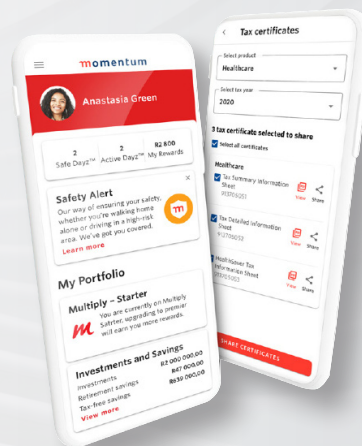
momentum

Anastasia Green

2
Safe Dayz™

2
Active Dayz™

R2 800
My Rewards

Safety Alert
Our way of ensuring your safety, whether you're walking home alone or driving in a high-risk area. We've got you covered.
Learn more

My Portfolio

Multiply – Starter
You are currently on Multiply Sarter, upgrading to premier will earn you more rewards.

Investments and Savings
Investments R2 000 000,00
Retirement savings R47 000,00
Tax-free savings R630 000,00
View more

Tax certificates

Select product
Healthcare

Select tax year
2020

3 tax certificate selected to share

Select all certificates

Healthcare

Tax Summary Information Sheet
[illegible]
View
Share

Tax Detailed Information Sheet
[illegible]
View
Share

Healthcarer Tax Information Sheet
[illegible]
View
Share

SHARE CERTIFICATES